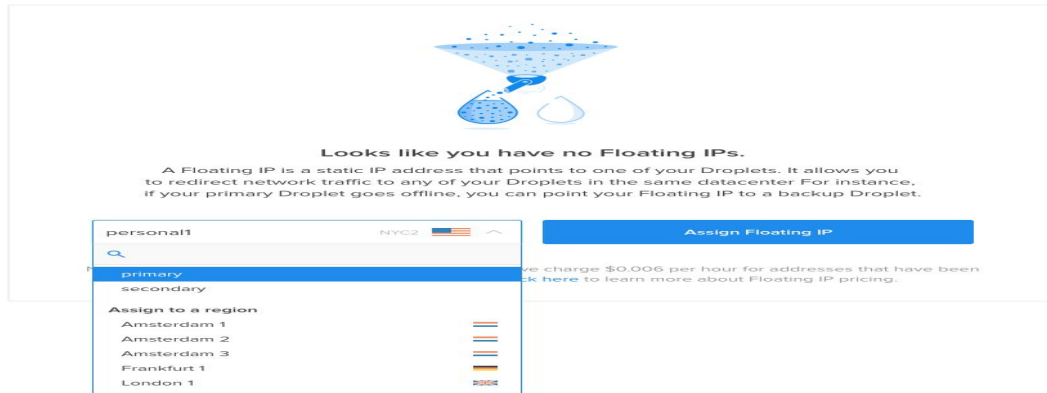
Looks like you have no Floating IPs.

A Floating IP is a static IP address that points to one of your Droplets. It allows you to redirect network traffic to any of your Droplets in the same datacenter For instance, if your primary Droplet goes offline, you can point your Floating IP to a backup Droplet.

personal1 NYC2

Assign Floating IP

primary

secondary

Assign to a region

Amsterdam 1

Amsterdam 2

Amsterdam 3

Frankfurt 1

London 1

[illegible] we charge $0.006 per hour for addresses that have been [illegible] ck here to learn more about Floating IP pricing.